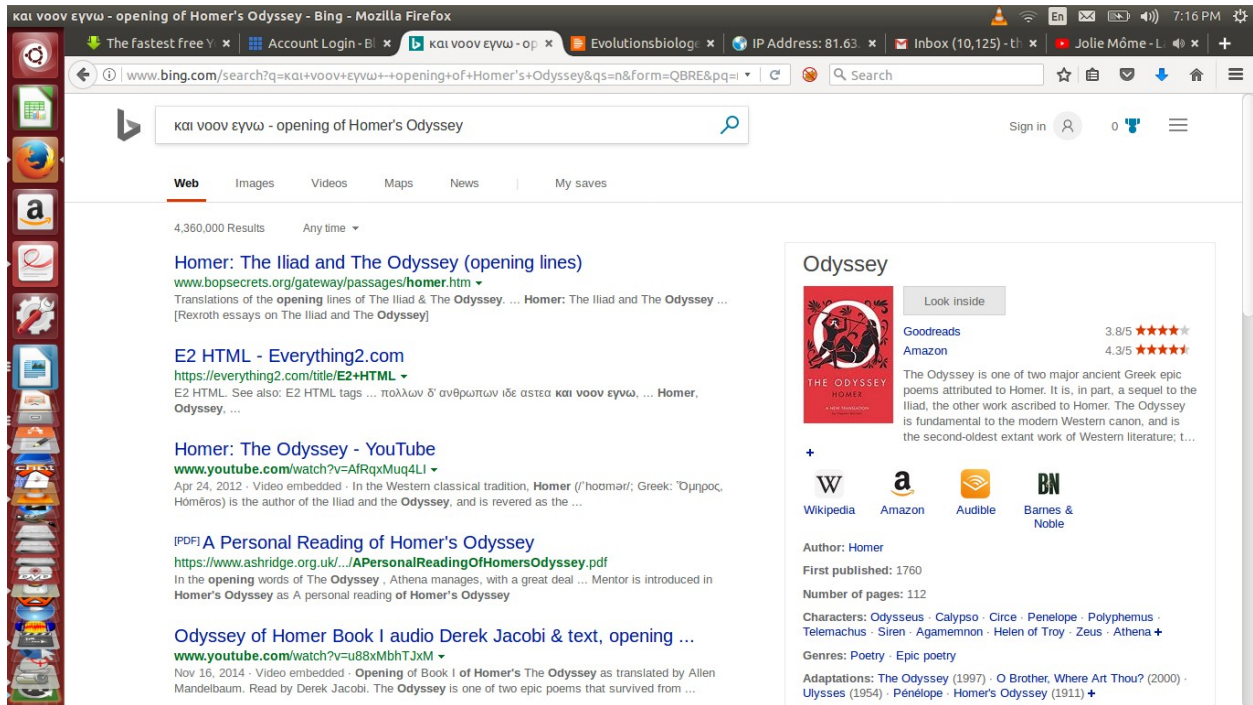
και νοον εγνω - opening of Homer's Odyssey - Bing - Mozilla Firefox

En 7:16 PM

The fastest free Y × | Account Login - B × | και νοον εγνω - op × | Evolutionsbiolog × | IP Address: 81.63. × | Inbox (10,125) - th × | Jolie Môme - L × | +

www.bing.com/search?q=και+νοον+εγνω+-+opening+of+Homer's+Odyssey&qs=n&form=QBRE&pq=

Search

και νοον εγνω - opening of Homer's Odyssey

Sign in 0

Web Images Videos Maps News | My saves

4,360,000 Results Any time

Homer: The Iliad and The Odyssey (opening lines)
www.bopsecrets.org/gateway/passages/homer.htm
Translations of the opening lines of The Iliad & The Odyssey. ... Homer: The Iliad and The Odyssey ... [Rexroth essays on The Iliad and The Odyssey]

E2 HTML - Everything2.com
https://everything2.com/title/E2+HTML
E2 HTML. See also: E2 HTML tags ... πολλων δ' ανθρωπων ιδε αστεα και νοον εγνω, ... Homer, Odyssey, ...

Homer: The Odyssey - YouTube
www.youtube.com/watch?v=AfRqxMuq4LI
Apr 24, 2012 · Video embedded · In the Western classical tradition, Homer (/ˈhoʊmər/; Greek: Ὅμηρος, Hómēros) is the author of the Iliad and the Odyssey, and is revered as the ...

[PDF] A Personal Reading of Homer's Odyssey
https://www.ashridge.org.uk/.../APersonalReadingOfHomersOdyssey.pdf
In the opening words of The Odyssey , Athena manages, with a great deal ... Mentor is introduced in Homer's Odyssey as A personal reading of Homer's Odyssey

Odyssey of Homer Book I audio Derek Jacobi & text, opening ...
www.youtube.com/watch?v=u88xMbhTJxM
Nov 16, 2014 · Video embedded · Opening of Book I of Homer's The Odyssey as translated by Allen Mandelbaum. Read by Derek Jacobi. The Odyssey is one of two epic poems that survived from ...

Odyssey

THE ODYSSEY
HOMER

Look inside

Goodreads 3.8/5
Amazon 4.3/5

The Odyssey is one of two major ancient Greek epic poems attributed to Homer. It is, in part, a sequel to the Iliad, the other work ascribed to Homer. The Odyssey is fundamental to the modern Western canon, and is the second-oldest extant work of Western literature; t...

+

W Wikipedia
a Amazon
Audible
BN Barnes & Noble

Author: Homer
First published: 1760
Number of pages: 112
Characters: Odysseus · Calypso · Circe · Penelope · Polyphemus · Telemachus · Siren · Agamemnon · Helen of Troy · Zeus · Athena +
Genres: Poetry · Epic poetry
Adaptations: The Odyssey (1997) · O Brother, Where Art Thou? (2000) · Ulysses (1954) · Pénélope · Homer's Odyssey (1911) +